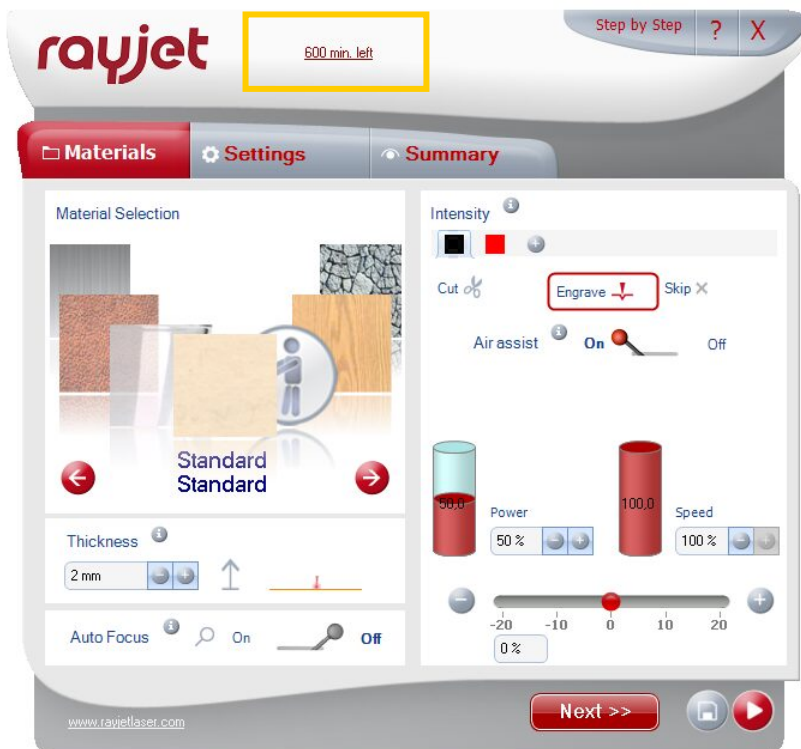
rayjet

600 min. left

Step by Step ? X

Materials Settings Summary

Material Selection

Standard
Standard

Thickness
2 mm

Auto Focus On Off

Intensity

Cut Engrave Skip

Air assist On Off

50,0 100,0

Power
50 %

Speed
100 %

-20 -10 0 10 20

0 %

www.rayjetlaser.com

Next >>